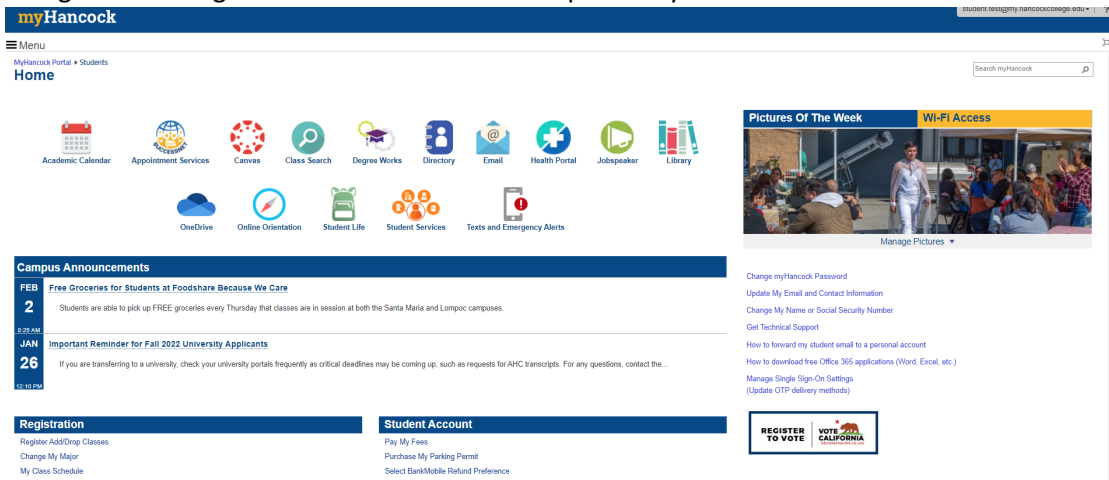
myHancock

student.test@my.hancockcollege.edu ▾

☰ Menu

MyHancock Portal ▸ Students
Home

Search myHancock

Academic Calendar
Appointment Services
Canvas
Class Search
Degree Works
Directory
Email
Health Portal
Jobspeaker
Library
OneDrive
Online Orientation
Student Life
Student Services
Texts and Emergency Alerts

Pictures Of The Week
Wi-Fi Access

Manage Pictures ▾

Campus Announcements

FEB
2
8:25 AM
Free Groceries for Students at Foodshare Because We Care
Students are able to pick up FREE groceries every Thursday that classes are in session at both the Santa Maria and Lompoc campuses.

JAN
26
12:10 PM
Important Reminder for Fall 2022 University Applicants
If you are transferring to a university, check your university portals frequently as critical deadlines may be coming up, such as requests for AHC transcripts. For any questions, contact the...

Change myHancock Password
Update My Email and Contact Information
Change My Name or Social Security Number
Get Technical Support
How to forward my student email to a personal account
How to download free Office 365 applications (Word, Excel, etc.)
Manage Single Sign-On Settings
(Update OTP delivery methods)

Registration
Register Add/Drop Classes
Change My Major
My Class Schedule

Student Account
Pay My Fees
Purchase My Parking Permit
Select BankMobile Refund Preference

REGISTER TO VOTE
VOTE CALIFORNIA